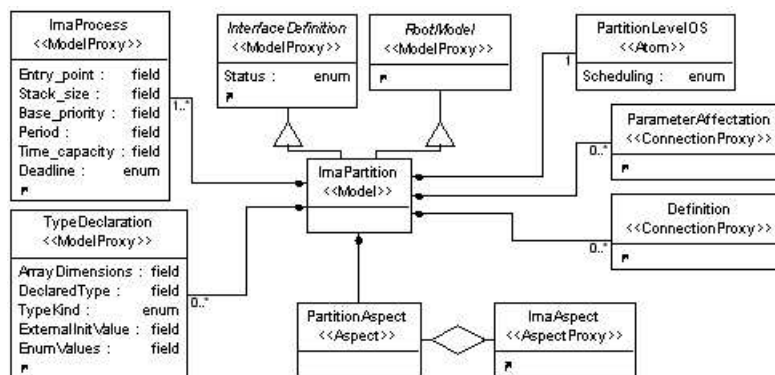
ImaProcess
<<ModelProxy>>

Entry_point : field
Stack_size : field
Base_priority : field
Period : field
Time_capacity : field
Deadline : enum

1..*

InterfaceDefinition
<<ModelProxy>>

Status : enum

RootModel
<<ModelProxy>>

PartitionLevelOS
<<Atom>>

Scheduling : enum

1

ParameterAffectation
<<ConnectionProxy>>

0..*

ImaPartition
<<Model>>

Definition
<<ConnectionProxy>>

0..*

TypeDeclaration
<<ModelProxy>>

ArrayDimensions : field
DeclaredType : field
TypeKind : enum
ExternalInitValue : field
EnumValues : field

0..*

PartitionAspect
<<Aspect>>

ImaAspect
<<AspectProxy>>